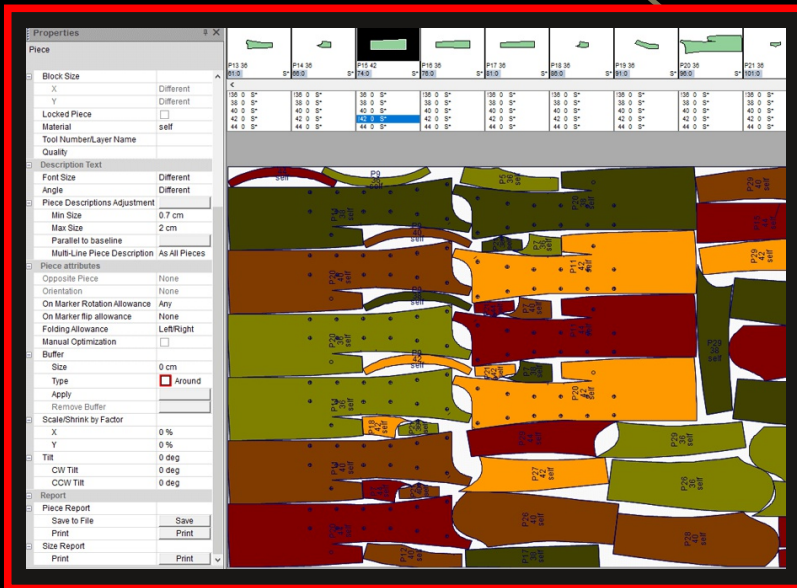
Properties

Piece

Block Size
X Different
Y Different
Locked Piece
Material self
Tool Number/Layer Name
Quality
Description Text
Font Size Different
Angle Different
Piece Descriptions Adjustment
Min Size 0.7 cm
Max Size 2 cm
Parallel to baseline
Multi-Line Piece Description As All Pieces
Piece attributes
Opposite Piece None
Orientation None
On Marker Rotation Allowance Any
On Marker flip allowance None
Folding Allowance Left/Right
Manual Optimization
Buffer
Size 0 cm
Type Around
Apply
Remove Buffer
Scale/Shrink by Factor
X 0 %
Y 0 %
Tilt 0 deg
CW Tilt 0 deg
CCW Tilt 0 deg
Report
Piece Report
Save to File Save
Print Print
Size Report
Print Print

P13 36 81:0 S*
P14 36 66:0 S*
P15 42 74:0 S*
P16 36 76:0 S*
P17 36 81:0 S*
P18 36 88:0 S*
P19 36 91:0 S*
P20 36 96:0 S*
P21 36 101:0

36 0 S*
38 0 S*
40 0 S*
42 0 S*
44 0 S*

P9 self
P4 36 self
P29 40 self
P20 36 self
P11 44 self
P29 42 self
P7 42 self
P11 42 self
P26 36 self
P22 42 self
P20 40 self
P29 36 self
P5 self
P20 42 self
P18 42 self
P29 36 self
P27 42 self
P26 36 self
P26 36 self
P26 36 self
P17 36 self
P12 40 self